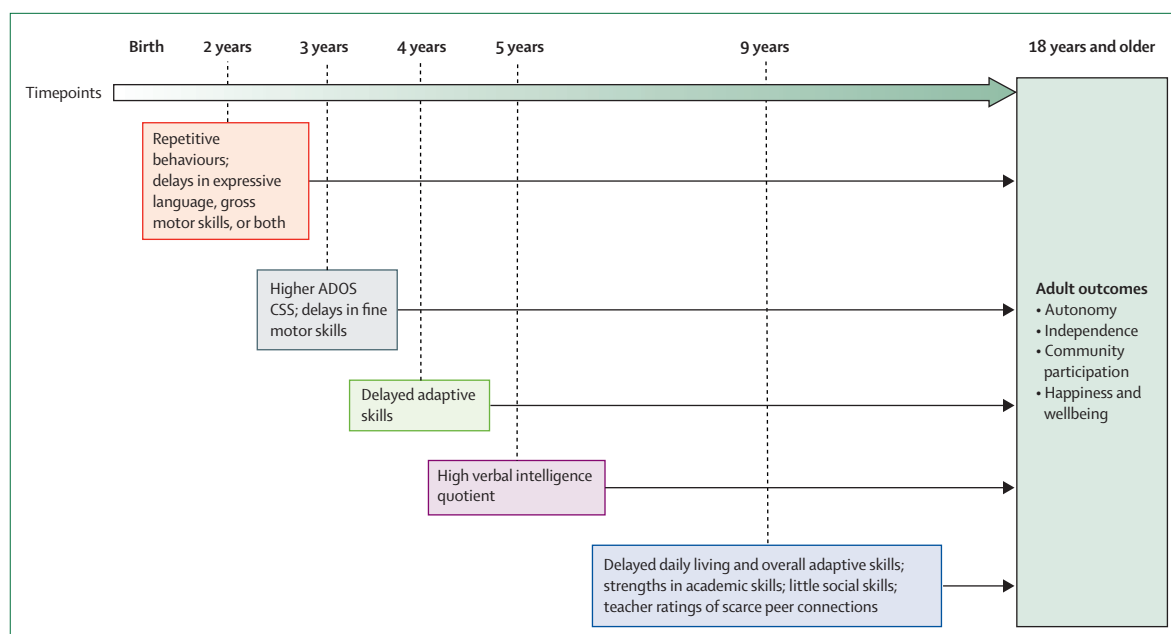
Birth 2 years 3 years 4 years 5 years 9 years 18 years and older

Timepoints

Repetitive behaviours; delays in expressive language, gross motor skills, or both

Higher ADOS CSS; delays in fine motor skills

Delayed adaptive skills

High verbal intelligence quotient

Delayed daily living and overall adaptive skills; strengths in academic skills; little social skills; teacher ratings of scarce peer connections

**Adult outcomes**
• Autonomy
• Independence
• Community participation
• Happiness and wellbeing